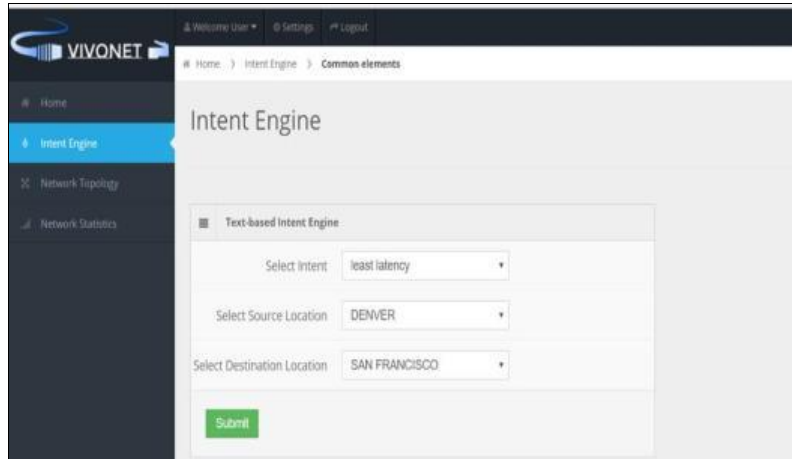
VIVONET

Welcome User ▾ Settings Logout

Home 〉 Intent Engine 〉 Common elements

Home
Intent Engine
Network Topology
Network Statistics

Intent Engine

Text-based Intent Engine

Select Intent least latency

Select Source Location DENVER

Select Destination Location SAN FRANCISCO

Submit